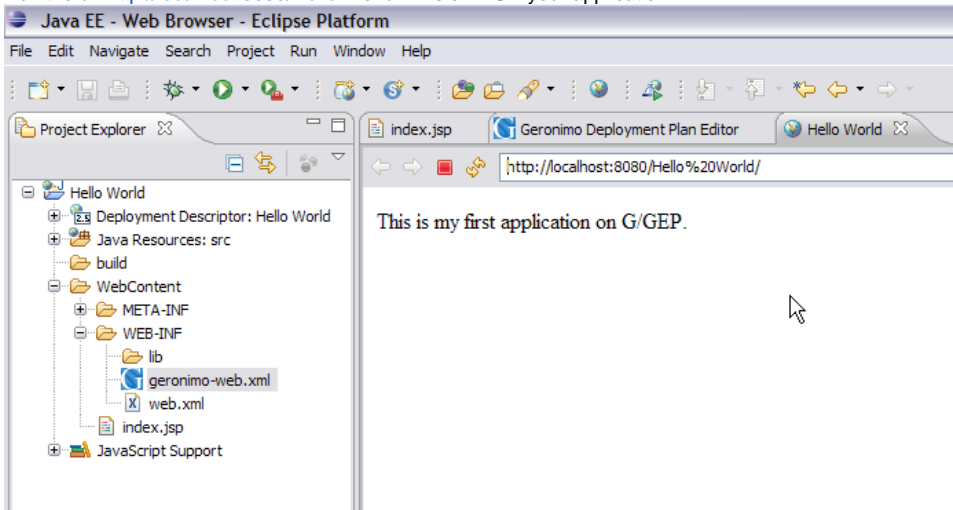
Java EE - Web Browser - Eclipse Platform

File Edit Navigate Search Project Run Window Help

Project Explorer

Hello World
Deployment Descriptor: Hello World
Java Resources: src
build
WebContent
META-INF
WEB-INF
lib
geronimo-web.xml
web.xml
index.jsp
JavaScript Support

index.jsp
Geronimo Deployment Plan Editor
Hello World

http://localhost:8080/Hello%20World/

This is my first application on G/GEP.